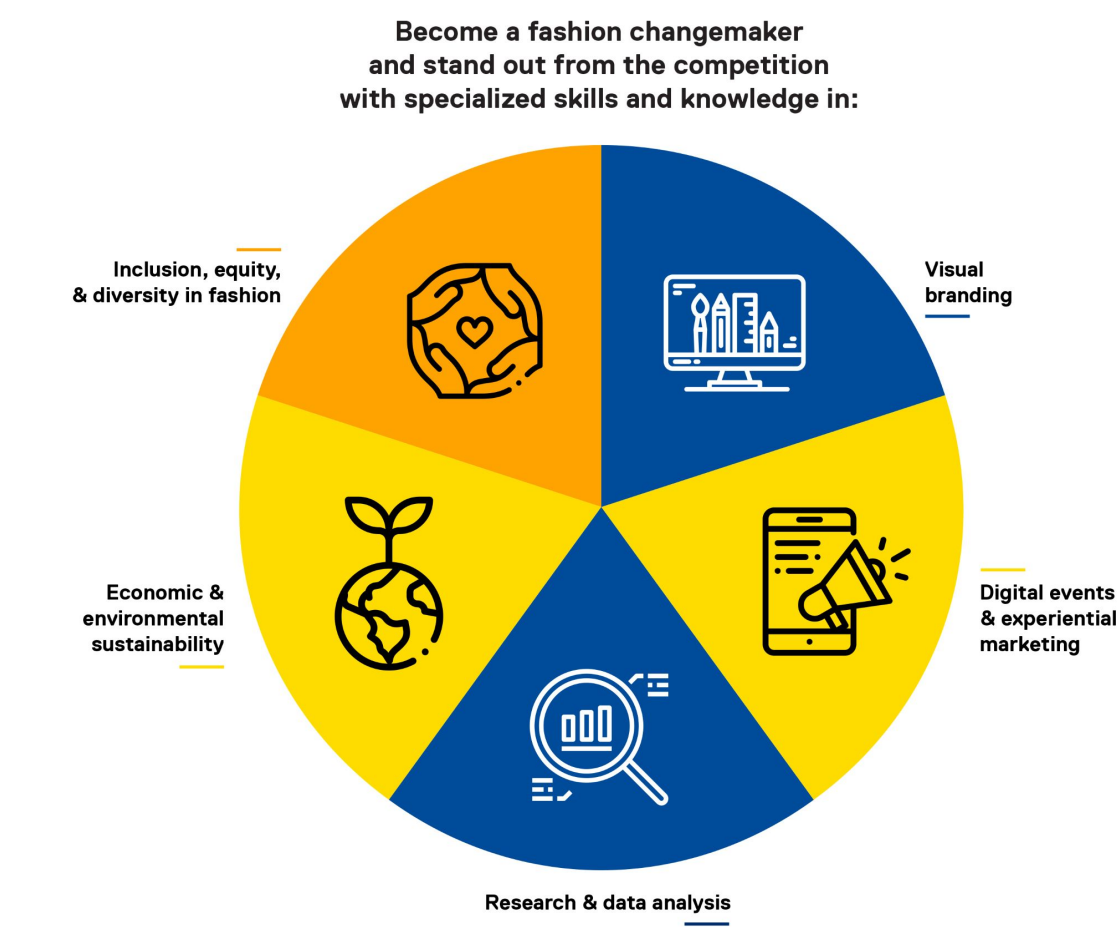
Become a fashion changemaker and stand out from the competition with specialized skills and knowledge in:

Inclusion, equity, & diversity in fashion

Visual branding

Economic & environmental sustainability

Digital events & experiential marketing

Research & data analysis